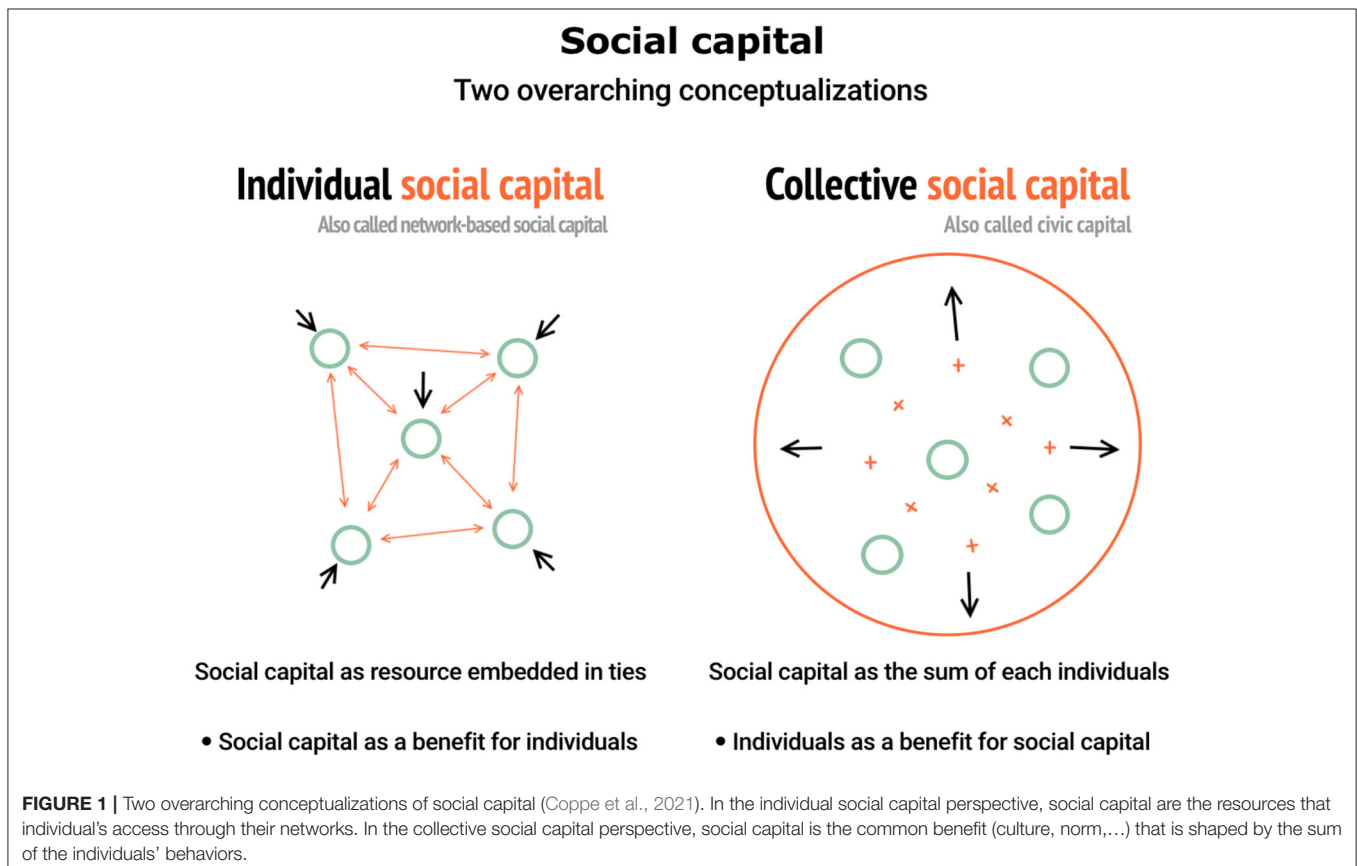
Social capital

Two overarching conceptualizations

Individual social capital

Also called network-based social capital

Collective social capital

Also called civic capital

Social capital as resource embedded in ties

Social capital as the sum of each individuals

• Social capital as a benefit for individuals

• Individuals as a benefit for social capital

FIGURE 1 | Two overarching conceptualizations of social capital (Coppe et al., 2021). In the individual social capital perspective, social capital are the resources that individual's access through their networks. In the collective social capital perspective, social capital is the common benefit (culture, norm,…) that is shaped by the sum of the individuals' behaviors.